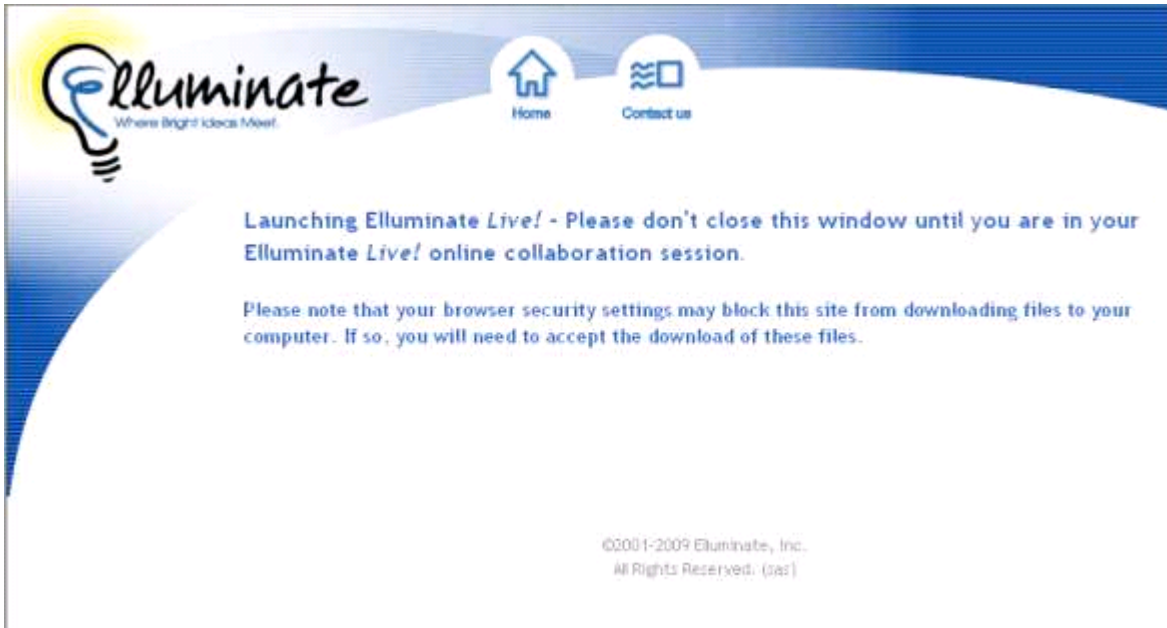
Elluminate
Where Bright Ideas Meet

Home

Contact us

Launching Elluminate *Live!* - Please don't close this window until you are in your Elluminate *Live!* online collaboration session.

Please note that your browser security settings may block this site from downloading files to your computer. If so, you will need to accept the download of these files.

©2001-2009 Elluminate, Inc.
All Rights Reserved. (jas)